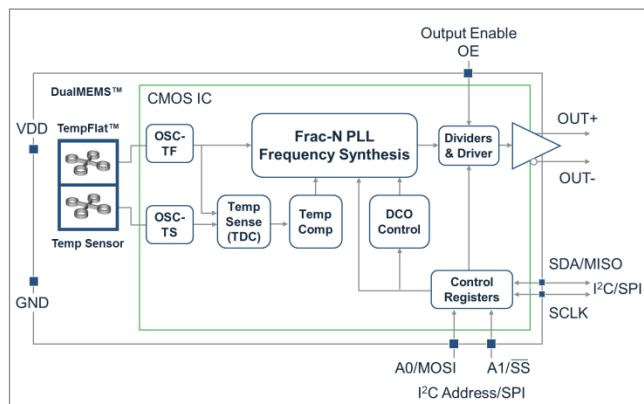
Output Enable
OE

DualMEMS™

CMOS IC

VDD

TempFlat™

OSC-TF

Frac-N PLL
Frequency Synthesis

Dividers & Driver

OUT+

OUT-

OSC-TS

Temp Sense (TDC)

Temp Comp

DCO Control

Temp Sensor

GND

Control Registers

SDA/MISO

I$^2$C/SPI

SCLK

A0/MOSI

A1/$\overline{SS}$

I$^2$C Address/SPI